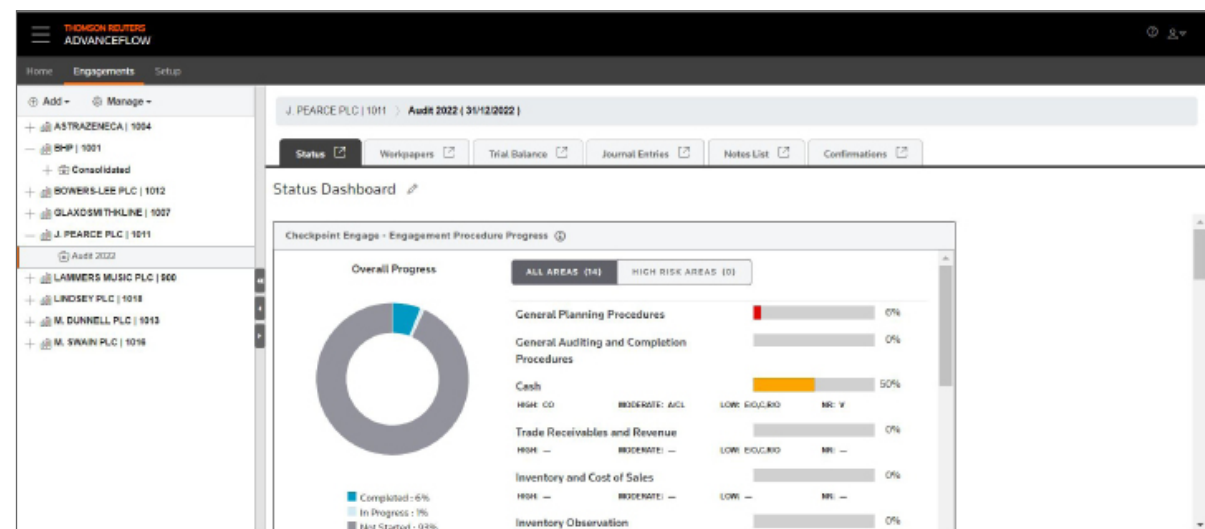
THOMSON REUTERS
ADVANCEFLOW

Home Engagements Setup

Add ▾ Manage ▾

ASTRAZENECA | 1004
BHP | 1001
Consolidated
BOWERS-LEE PLC | 1012
GLAXOSMITHKLINE | 1007
J. PEARCE PLC | 1011
Audit 2022
LAMMERS MUSIC PLC | 900
LINDSEY PLC | 1018
M. DUNNELL PLC | 1013
M. SWAIN PLC | 1016

J. PEARCE PLC | 1011 > Audit 2022 ( 31/12/2022 )

Status Workpapers Trial Balance Journal Entries Notes List Confirmations

Status Dashboard

Checkpoint Engage - Engagement Procedure Progress

Overall Progress

ALL AREAS (14) HIGH RISK AREAS (0)

General Planning Procedures 0%

General Auditing and Completion Procedures 0%

Cash 50%
HIGH: CO MODERATE: A/CL LOW: E/O,C,R/O NR: V

Trade Receivables and Revenue 0%
HIGH: — MODERATE: — LOW: E/O,C,R/O NR: —

Inventory and Cost of Sales 0%
HIGH: — MODERATE: — LOW: — NR: —

Inventory Observation 0%

Completed : 6%
In Progress : 1%
Not Started : 93%